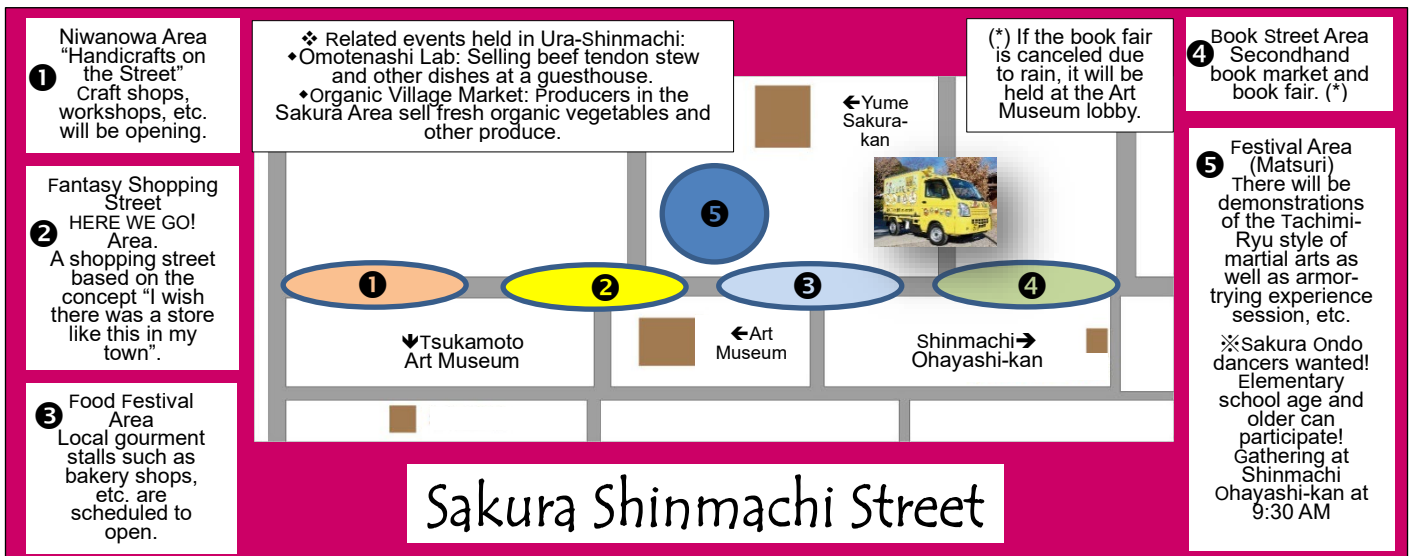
❶ Niwanowa Area "Handicrafts on the Street" Craft shops, workshops, etc. will be opening.

❷ Fantasy Shopping Street HERE WE GO! Area. A shopping street based on the concept "I wish there was a store like this in my town".

❸ Food Festival Area Local gourment stalls such as bakery shops, etc. are scheduled to open.

❖ Related events held in Ura-Shinmachi:
◆Omotenashi Lab: Selling beef tendon stew and other dishes at a guesthouse.
◆Organic Village Market: Producers in the Sakura Area sell fresh organic vegetables and other produce.

(*) If the book fair is canceled due to rain, it will be held at the Art Museum lobby.

❹ Book Street Area Secondhand book market and book fair. (*)

←Yume Sakura-kan

❺

❶ ❷ ❸ ❹

↓Tsukamoto Art Museum

←Art Museum

Shinmachi→ Ohayashi-kan

❺ Festival Area (Matsuri) There will be demonstrations of the Tachimi-Ryu style of martial arts as well as armor-trying experience session, etc.

※Sakura Ondo dancers wanted! Elementary school age and older can participate! Gathering at Shinmachi Ohayashi-kan at 9:30 AM

Sakura Shinmachi Street